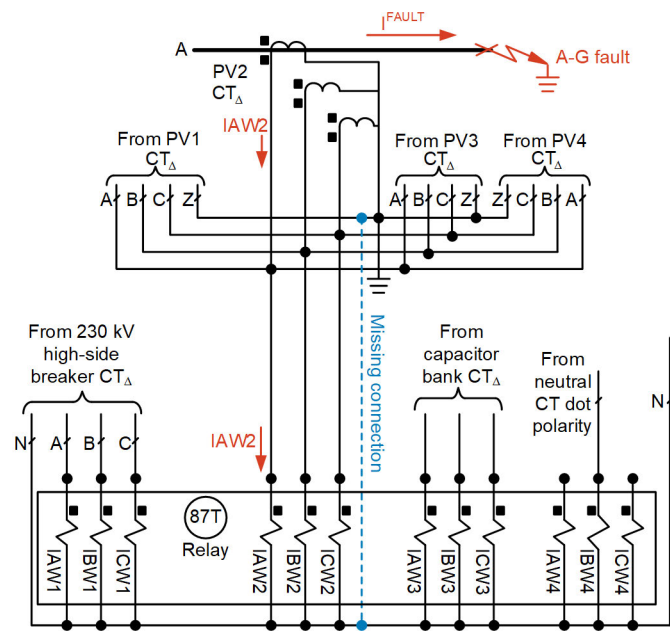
A

$I^{FAULT}$

A-G fault

PV2 $CT_{\Delta}$

IAW2

From PV1 $CT_{\Delta}$

A B C Z

From PV3 $CT_{\Delta}$

A B C Z

From PV4 $CT_{\Delta}$

Z C B A

Missing connection

From 230 kV high-side breaker $CT_{\Delta}$

N A B C

IAW2

From capacitor bank $CT_{\Delta}$

From neutral CT dot polarity

N

87T

Relay

IAW1 IBW1 ICW1 IAW2 IBW2 ICW2 IAW3 IBW3 ICW3 IAW4 IBW4 ICW4